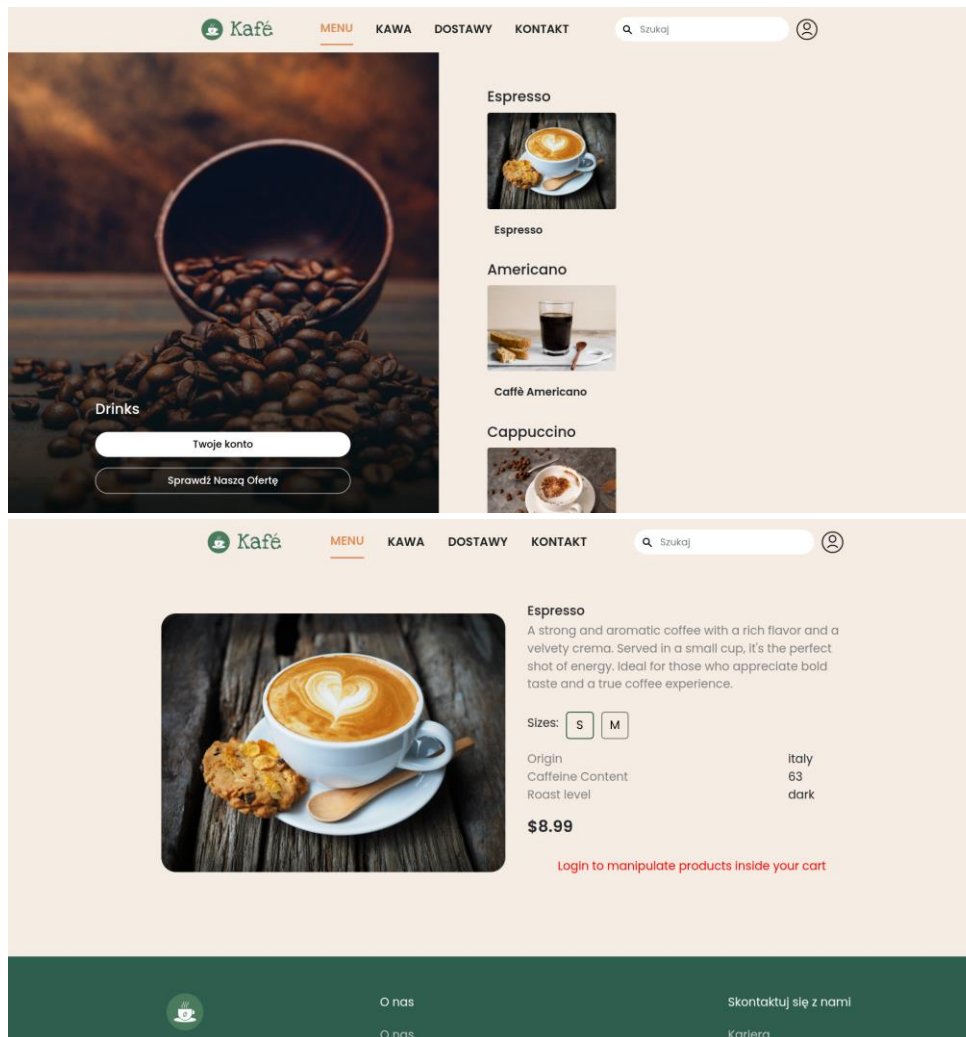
Kafé MENU KAWA DOSTAWY KONTAKT Szukaj

Drinks

Twoje konto

Sprawdź Naszą Ofertę

Espresso

Espresso

Americano

Caffè Americano

Cappuccino

Kafé MENU KAWA DOSTAWY KONTAKT Szukaj

Espresso

A strong and aromatic coffee with a rich flavor and a velvety crema. Served in a small cup, it's the perfect shot of energy. Ideal for those who appreciate bold taste and a true coffee experience.

Sizes: S M

| | |
|---|---|
| Origin | italy |
| Caffeine Content | 63 |
| Roast level | dark |

$8.99

Login to manipulate products inside your cart

O nas

O nas

Skontaktuj się z nami

Kariera